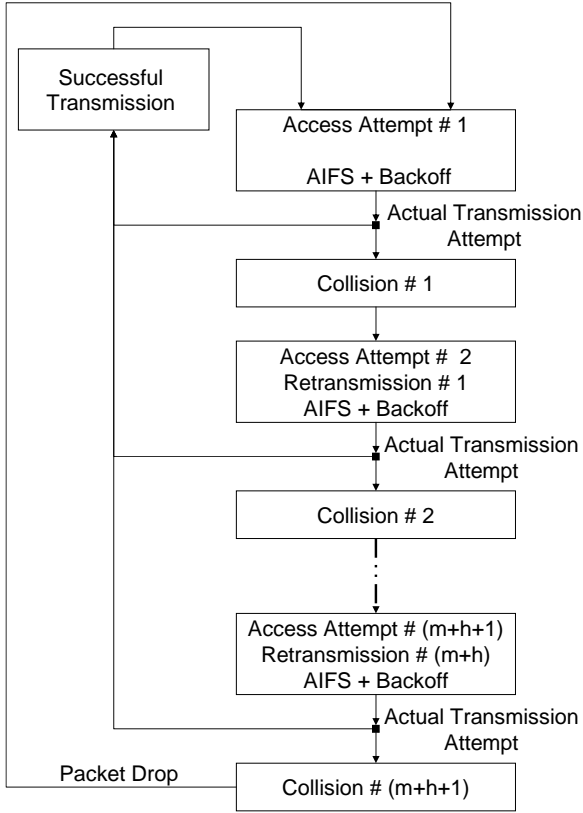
Successful Transmission

Access Attempt # 1

AIFS + Backoff

Actual Transmission Attempt

Collision # 1

Access Attempt # 2
Retransmission # 1
AIFS + Backoff

Actual Transmission Attempt

Collision # 2

Access Attempt # (m+h+1)
Retransmission # (m+h)
AIFS + Backoff

Actual Transmission Attempt

Packet Drop

Collision # (m+h+1)